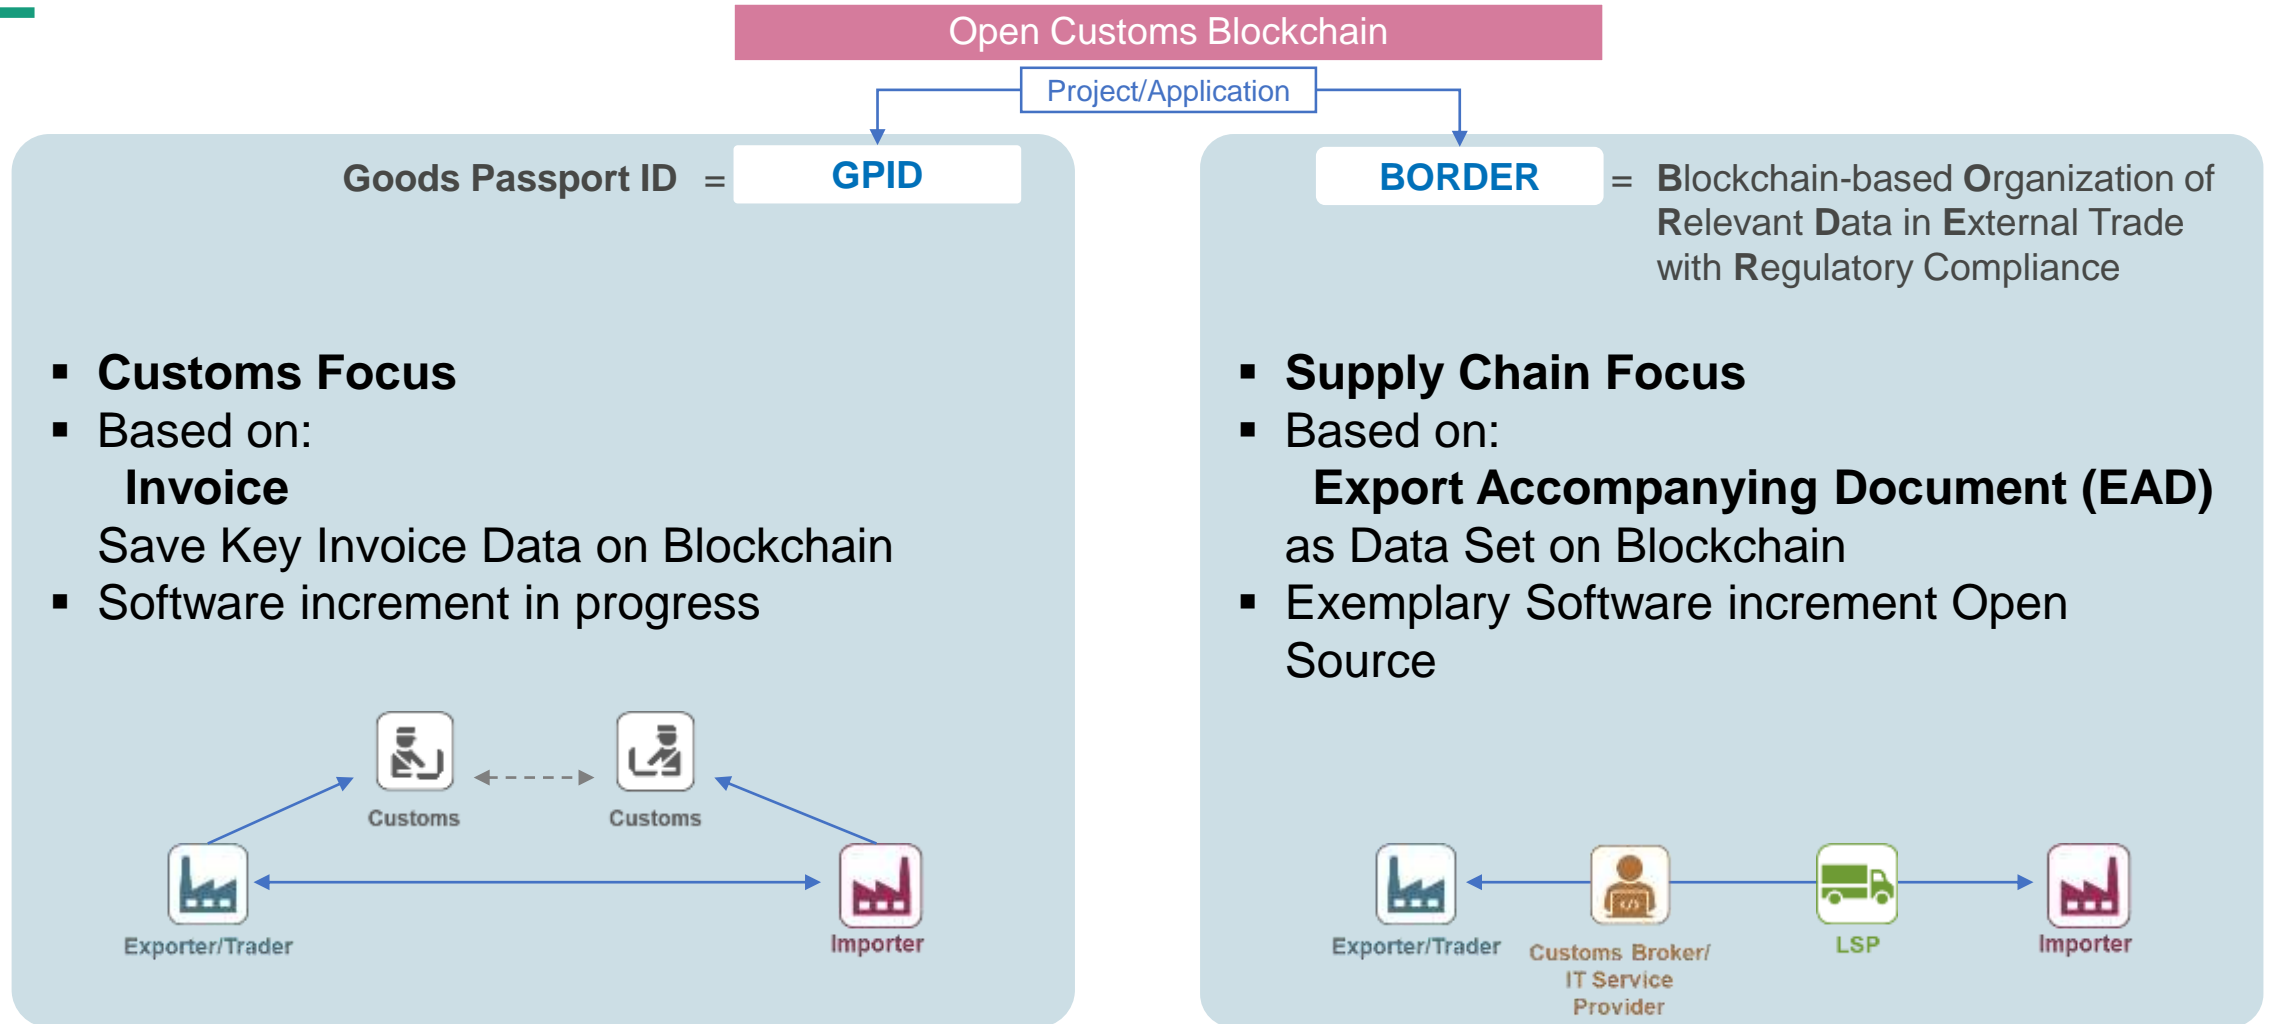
Open Customs Blockchain

Project/Application

Goods Passport ID = GPID

BORDER = Blockchain-based Organization of Relevant Data in External Trade with Regulatory Compliance

▪ Customs Focus
▪ Based on:
Invoice
Save Key Invoice Data on Blockchain
▪ Software increment in progress

Customs
Customs
Exporter/Trader
Importer

▪ Supply Chain Focus
▪ Based on:
Export Accompanying Document (EAD)
as Data Set on Blockchain
▪ Exemplary Software increment Open Source

Exporter/Trader
Customs Broker/ IT Service Provider
LSP
Importer